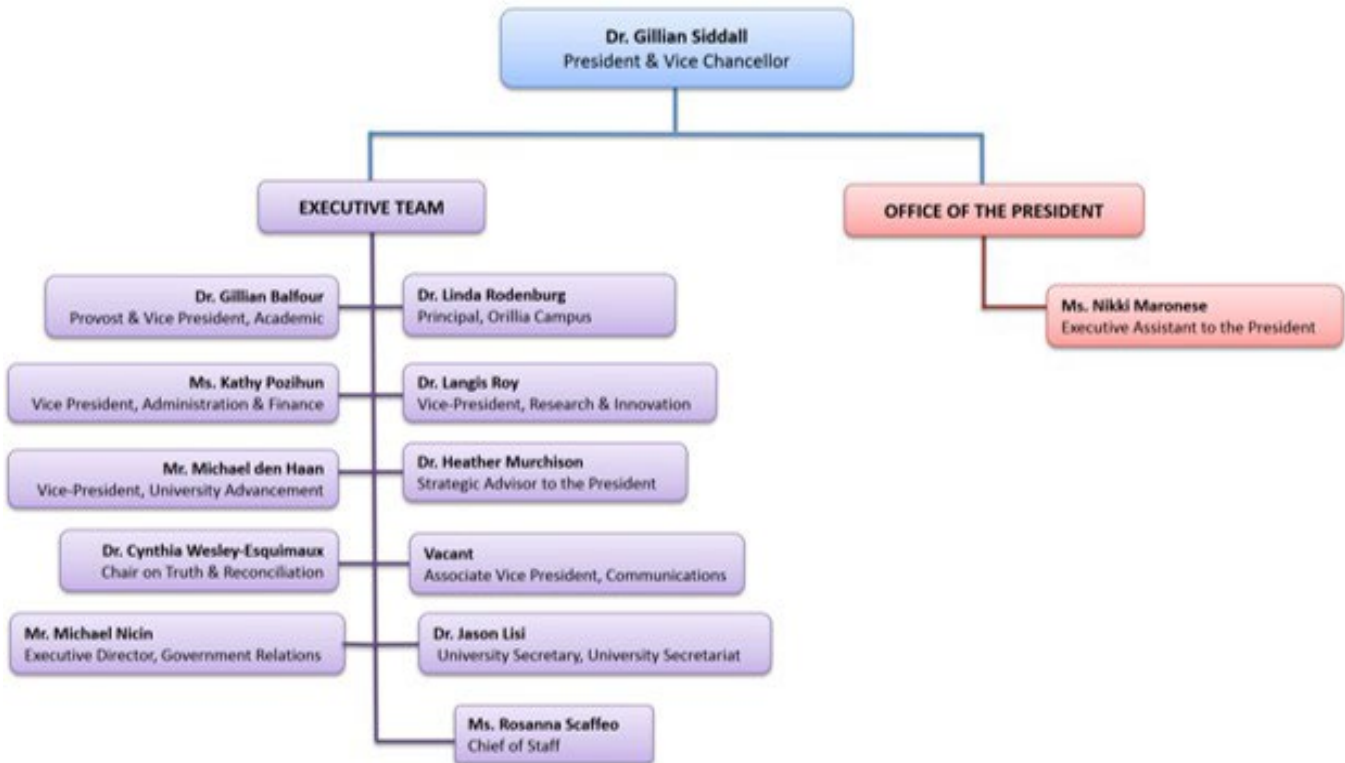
Dr. Gillian Siddall
President & Vice Chancellor

EXECUTIVE TEAM

OFFICE OF THE PRESIDENT

Ms. Nikki Maronese
Executive Assistant to the President

Dr. Gillian Balfour
Provost & Vice President, Academic

Dr. Linda Rodenburg
Principal, Orillia Campus

Ms. Kathy Pozihun
Vice President, Administration & Finance

Dr. Langis Roy
Vice-President, Research & Innovation

Mr. Michael den Haan
Vice-President, University Advancement

Dr. Heather Murchison
Strategic Advisor to the President

Dr. Cynthia Wesley-Esquimaux
Chair on Truth & Reconciliation

Vacant
Associate Vice President, Communications

Mr. Michael Nicin
Executive Director, Government Relations

Dr. Jason Lisi
University Secretary, University Secretariat

Ms. Rosanna Scaffeo
Chief of Staff